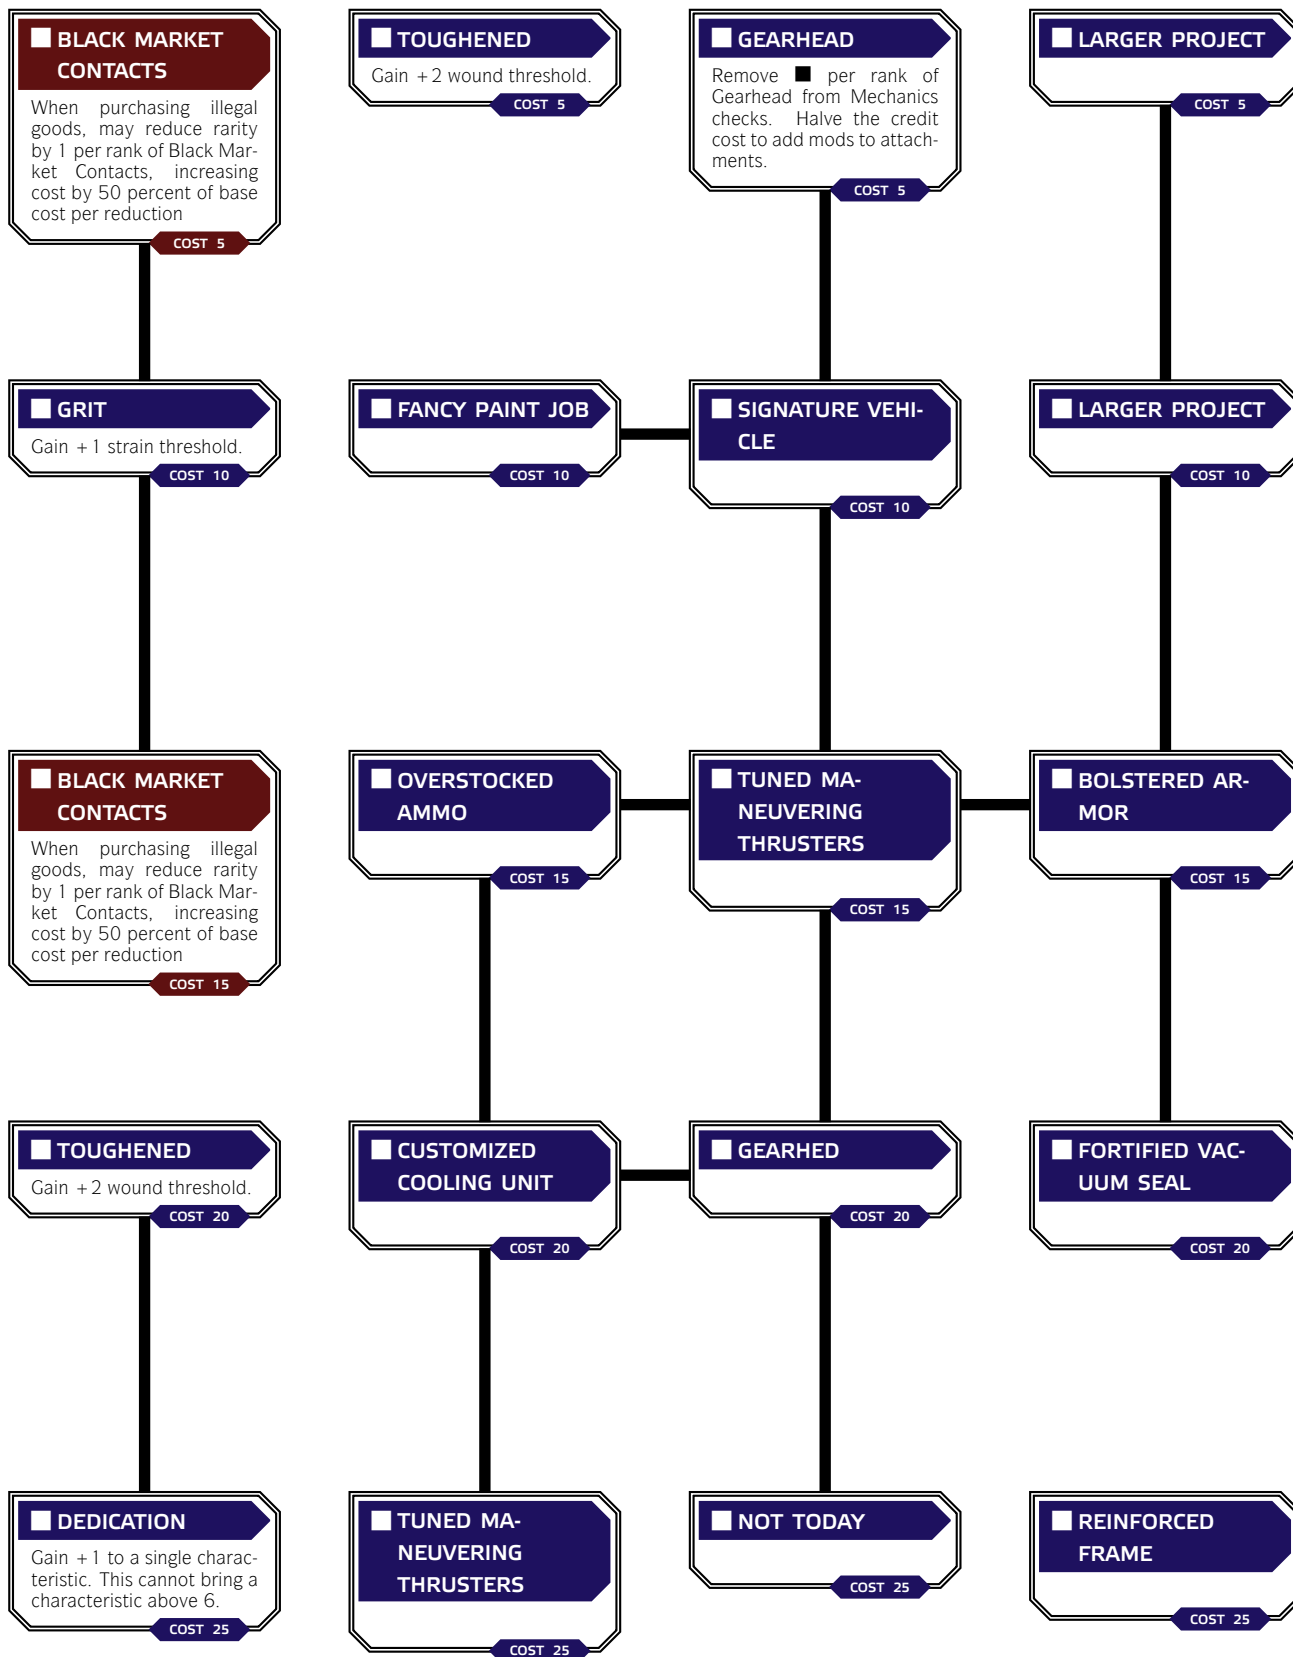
BLACK MARKET CONTACTS

When purchasing illegal goods, may reduce rarity by 1 per rank of Black Market Contacts, increasing cost by 50 percent of base cost per reduction

COST 5

TOUGHENED

Gain +2 wound threshold.

COST 5

GEARHEAD

Remove ■ per rank of Gearhead from Mechanics checks. Halve the credit cost to add mods to attachments.

COST 5

LARGER PROJECT

COST 5

GRIT

Gain +1 strain threshold.

COST 10

FANCY PAINT JOB

COST 10

SIGNATURE VEHICLE

COST 10

LARGER PROJECT

COST 10

BLACK MARKET CONTACTS

When purchasing illegal goods, may reduce rarity by 1 per rank of Black Market Contacts, increasing cost by 50 percent of base cost per reduction

COST 15

OVERSTOCKED AMMO

COST 15

TUNED MANEUVERING THRUSTERS

COST 15

BOLSTERED ARMOR

COST 15

TOUGHENED

Gain +2 wound threshold.

COST 20

CUSTOMIZED COOLING UNIT

COST 20

GEARHED

COST 20

FORTIFIED VACUUM SEAL

COST 20

DEDICATION

Gain +1 to a single characteristic. This cannot bring a characteristic above 6.

COST 25

TUNED MANEUVERING THRUSTERS

COST 25

NOT TODAY

COST 25

REINFORCED FRAME

COST 25